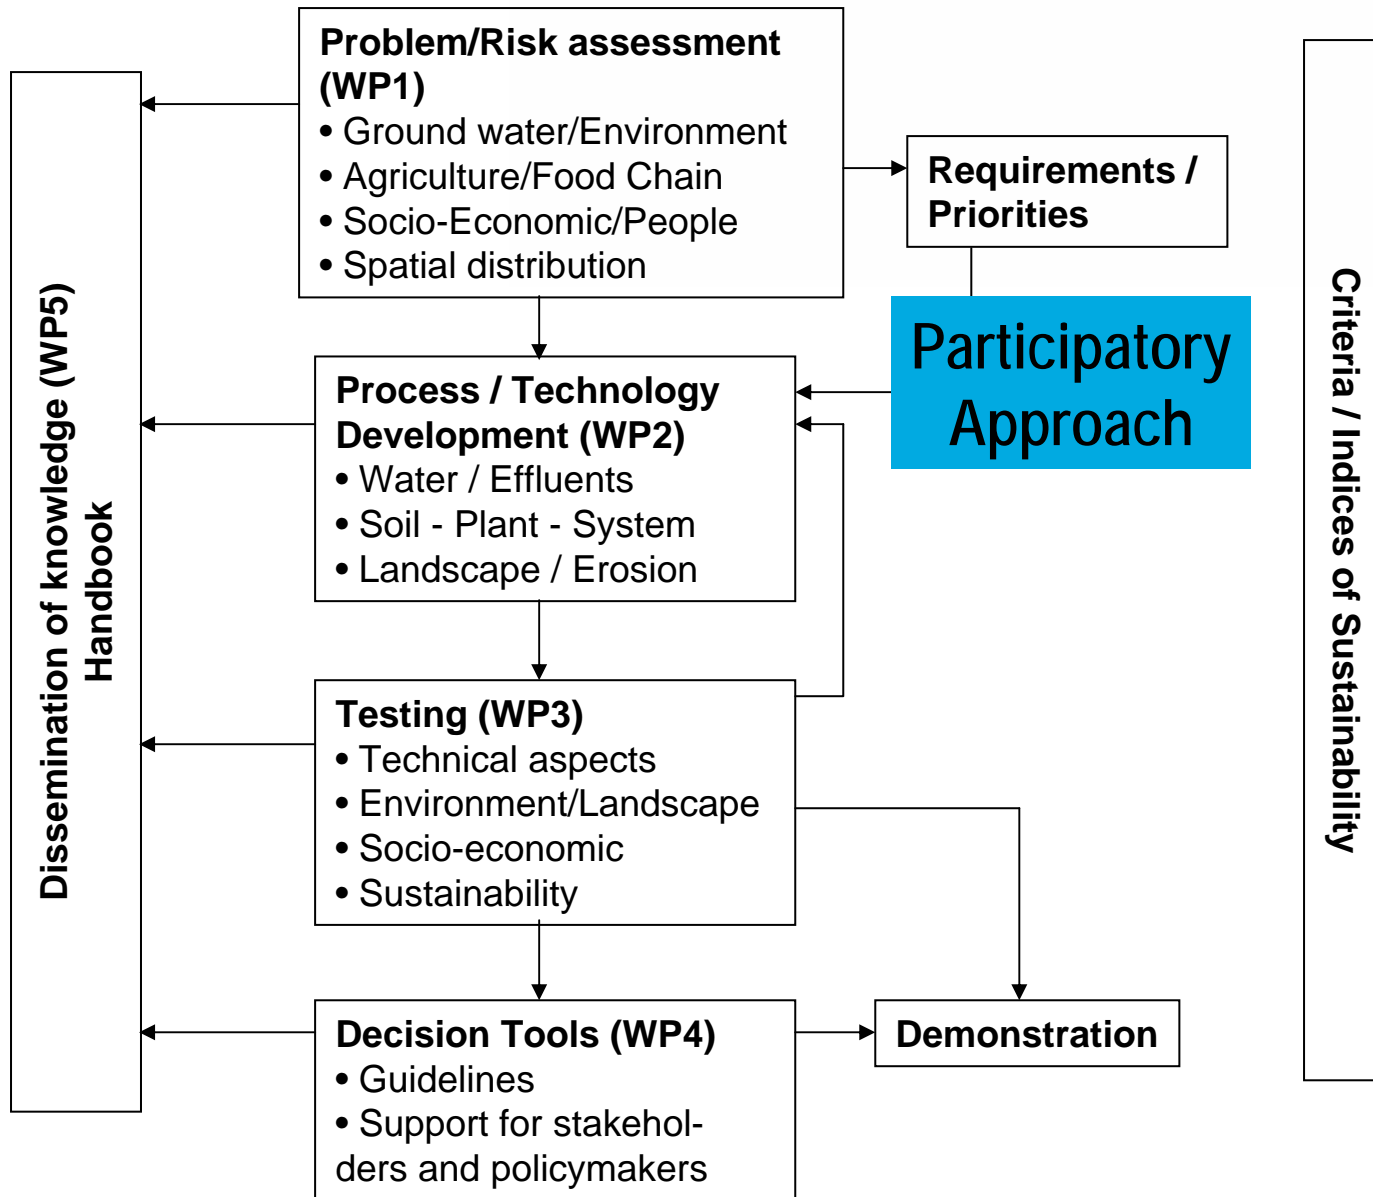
Dissemination of knowledge (WP5)
Handbook

Problem/Risk assessment (WP1)
• Ground water/Environment
• Agriculture/Food Chain
• Socio-Economic/People
• Spatial distribution

Requirements / Priorities

Participatory Approach

Process / Technology Development (WP2)
• Water / Effluents
• Soil - Plant - System
• Landscape / Erosion

Testing (WP3)
• Technical aspects
• Environment/Landscape
• Socio-economic
• Sustainability

Decision Tools (WP4)
• Guidelines
• Support for stakeholders and policymakers

Demonstration

Criteria / Indices of Sustainability